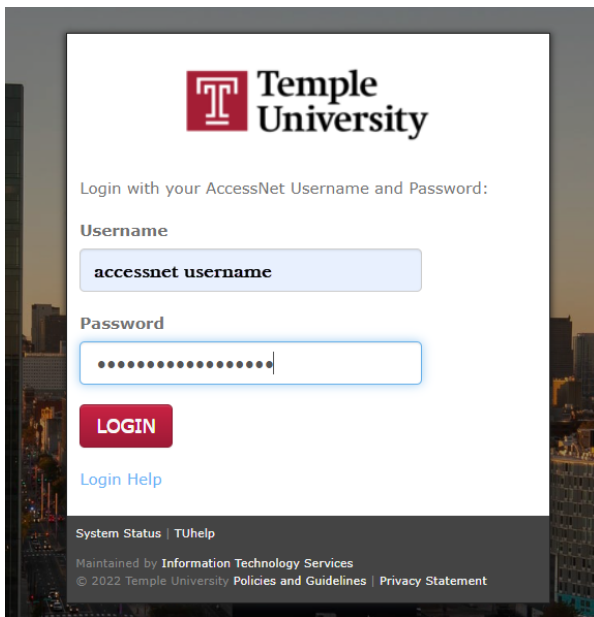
Temple University

Login with your AccessNet Username and Password:

Username

accessnet username

Password

••••••••••••••••••

LOGIN

Login Help

System Status | TUhelp

Maintained by Information Technology Services

© 2022 Temple University Policies and Guidelines | Privacy Statement